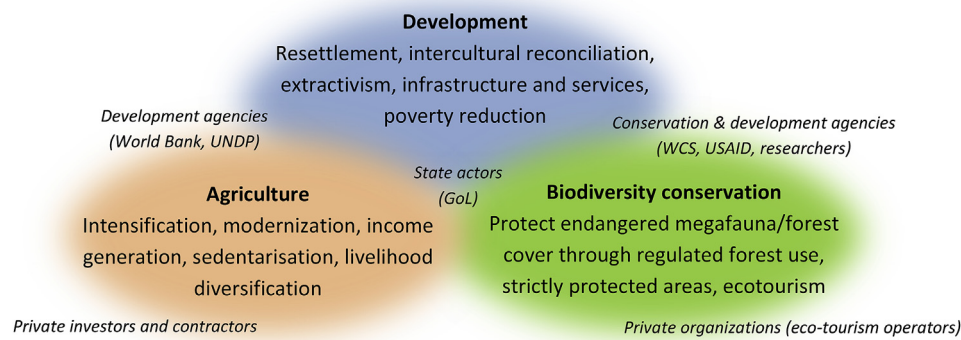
Development
Resettlement, intercultural reconciliation, extractivism, infrastructure and services, poverty reduction

Development agencies (World Bank, UNDP)

Conservation & development agencies (WCS, USAID, researchers)

State actors (GoL)

Agriculture
Intensification, modernization, income generation, sedentarisation, livelihood diversification

Biodiversity conservation
Protect endangered megafauna/forest cover through regulated forest use, strictly protected areas, ecotourism

Private investors and contractors

Private organizations (eco-tourism operators)